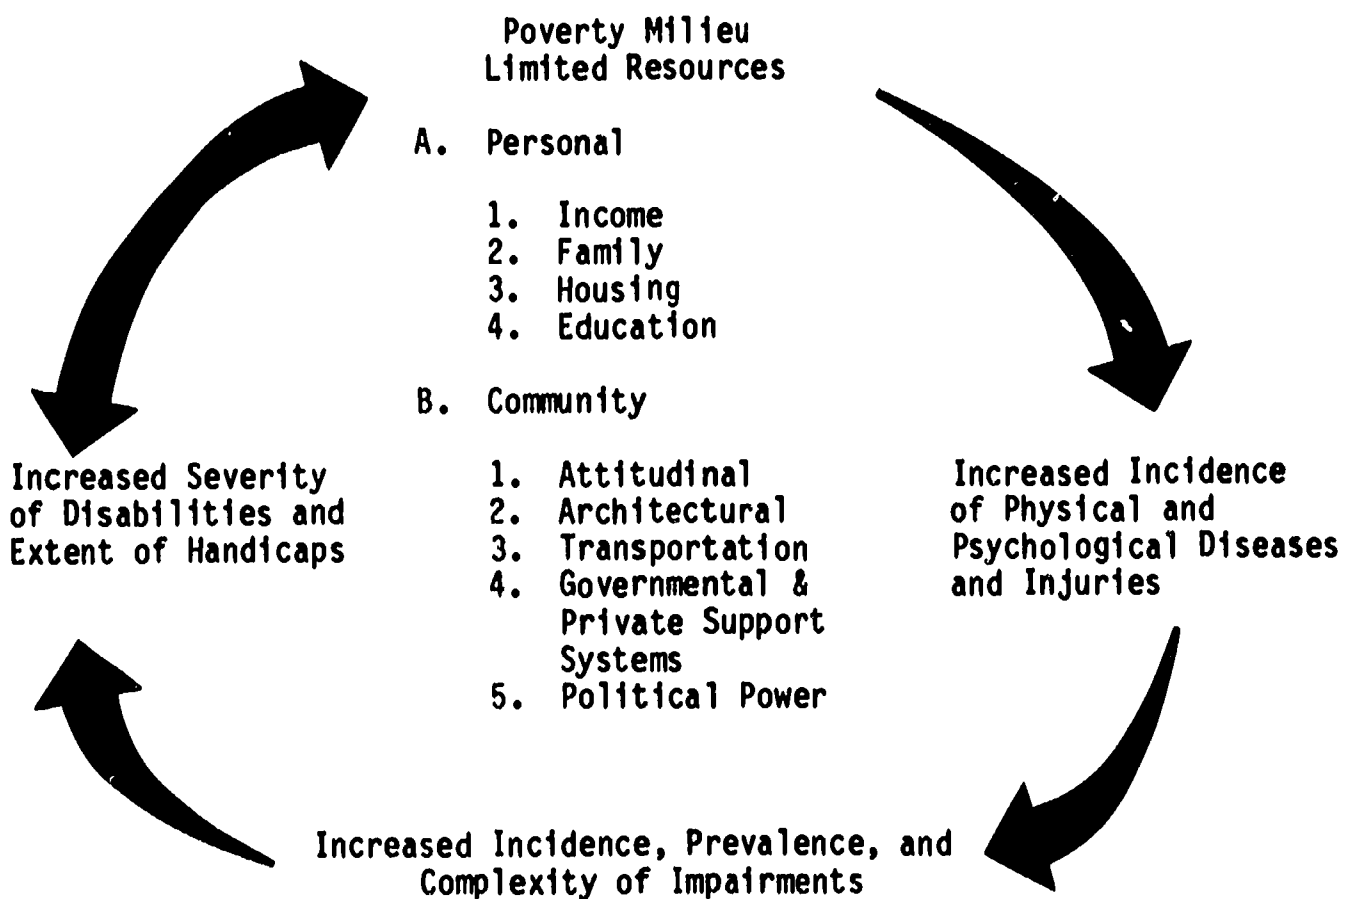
Poverty Milieu
Limited Resources

A. Personal

1. Income
2. Family
3. Housing
4. Education

B. Community

1. Attitudinal
2. Architectural
3. Transportation
4. Governmental & Private Support Systems
5. Political Power

Increased Incidence of Physical and Psychological Diseases and Injuries

Increased Incidence, Prevalence, and Complexity of Impairments

Increased Severity of Disabilities and Extent of Handicaps